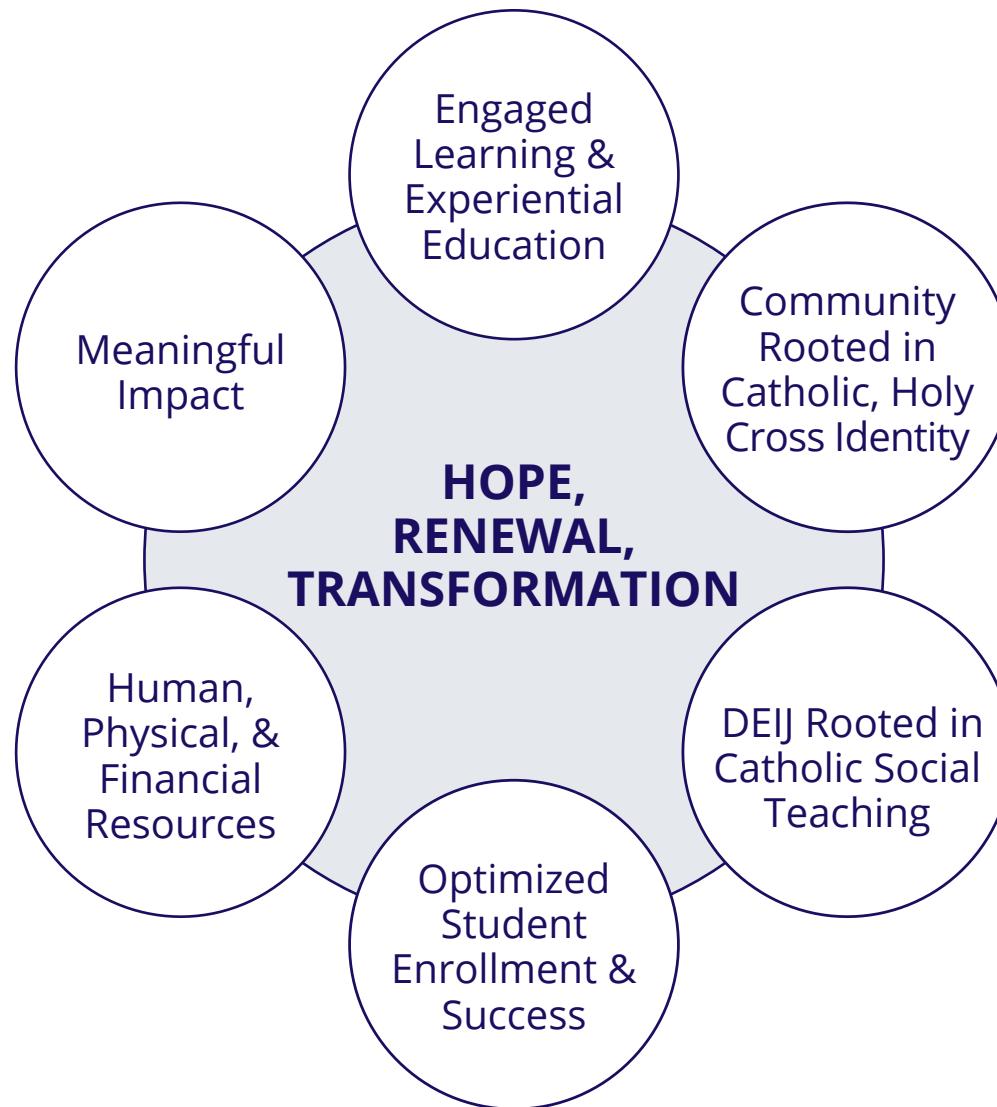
HOPE, RENEWAL, TRANSFORMATION

Engaged Learning & Experiential Education

Community Rooted in Catholic, Holy Cross Identity

DEIJ Rooted in Catholic Social Teaching

Optimized Student Enrollment & Success

Human, Physical, & Financial Resources

Meaningful Impact